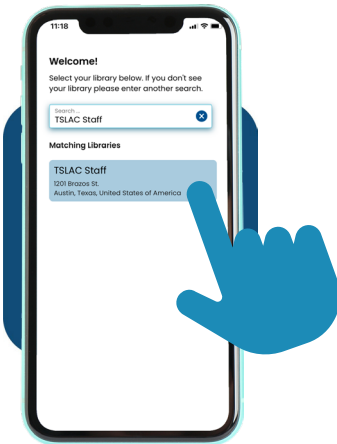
11:18

Welcome!

Select your library below. If you don't see your library please enter another search.

Search...
TSLAC Staff

Matching Libraries

TSLAC Staff
1201 Brazos St.
Austin, Texas, United States of America